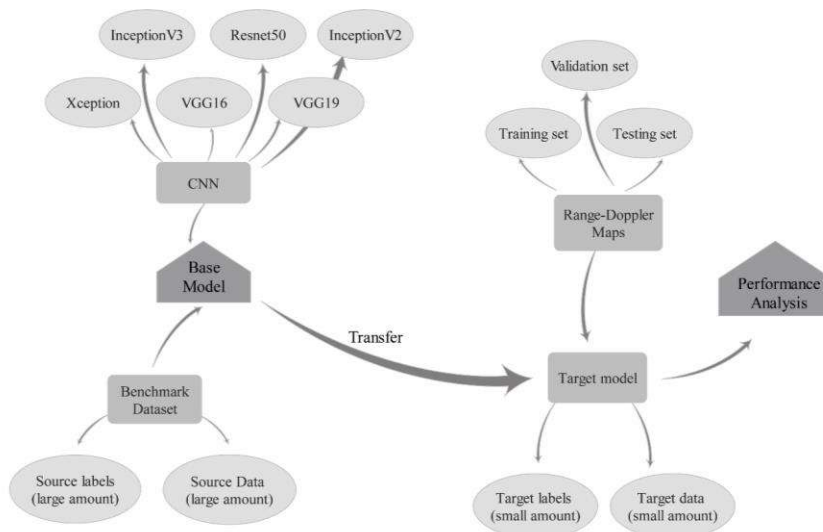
InceptionV3

Resnet50

InceptionV2

Xception

VGG16

VGG19

CNN

Base Model

Validation set

Training set

Testing set

Range-Doppler Maps

Performance Analysis

Transfer

Target model

Benchmark Dataset

Source labels (large amount)

Source Data (large amount)

Target labels (small amount)

Target data (small amount)